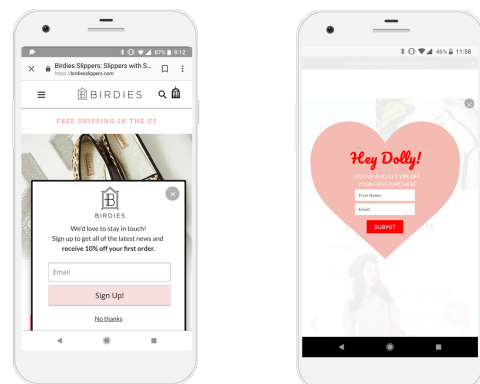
87% 9:12

Birdies Slippers: Slippers with S...
https://birdiesslippers.com

BIRDIES

FREE SHIPPING IN THE US

BIRDIES

We'd love to stay in touch!
Sign up to get all of the latest news and receive 10% off your first order.

Email

Sign Up!

No thanks

46% 11:58

Hey Dolly!

SIGN UP AND GET 15% OFF
YOUR FIRST PURCHASE

First Name

Email

SUBMIT